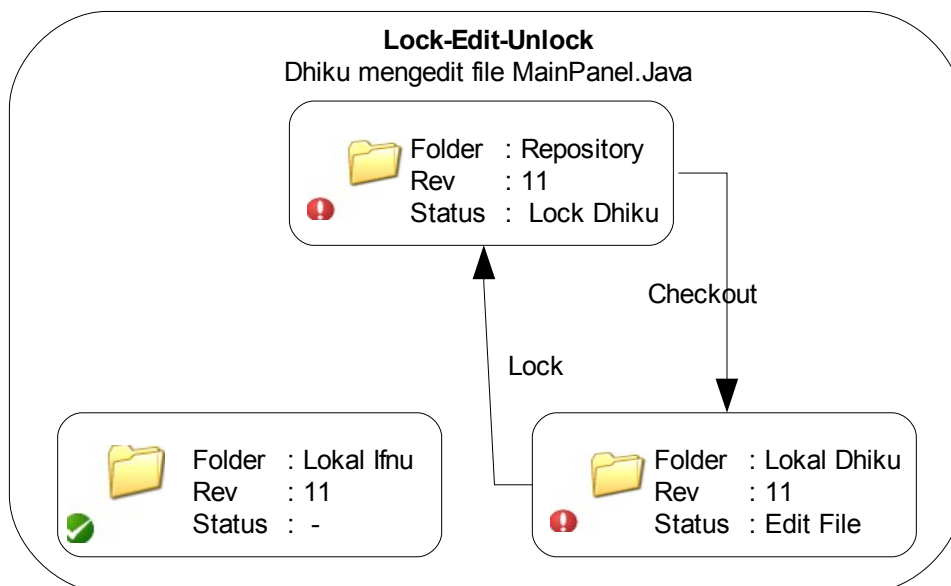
**Lock-Edit-Unlock**
Dhiku mengedit file MainPanel.Java

Folder : Repository
Rev : 11
Status : Lock Dhiku

Checkout

Lock

Folder : Lokal Ifnu
Rev : 11
Status : -

Folder : Lokal Dhiku
Rev : 11
Status : Edit File